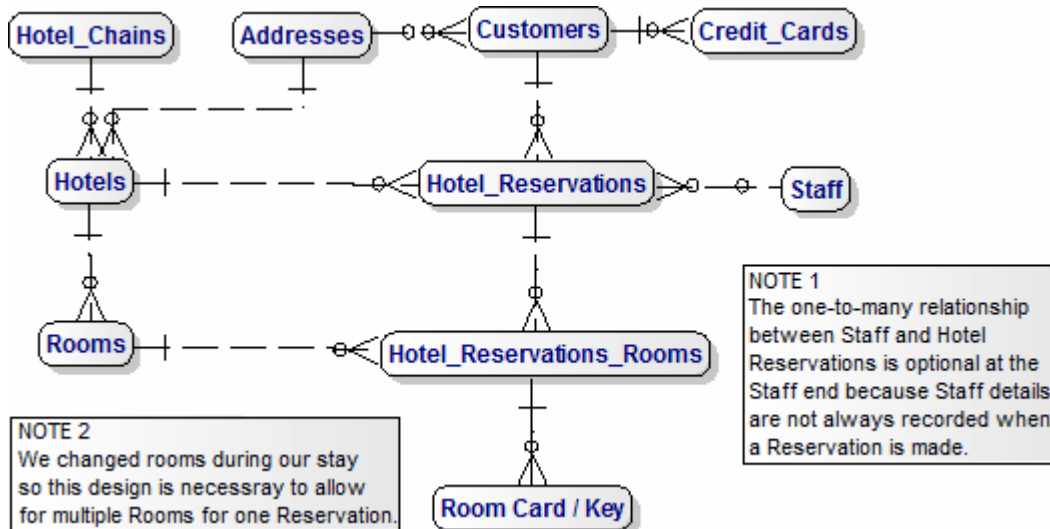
Hotel_Chains

Addresses

Customers

Credit_Cards

Hotels

Hotel_Reservations

Staff

Rooms

Hotel_Reservations_Rooms

Room Card / Key

NOTE 1
The one-to-many relationship between Staff and Hotel Reservations is optional at the Staff end because Staff details are not always recorded when a Reservation is made.

NOTE 2
We changed rooms during our stay so this design is necessray to allow for multiple Rooms for one Reservation.